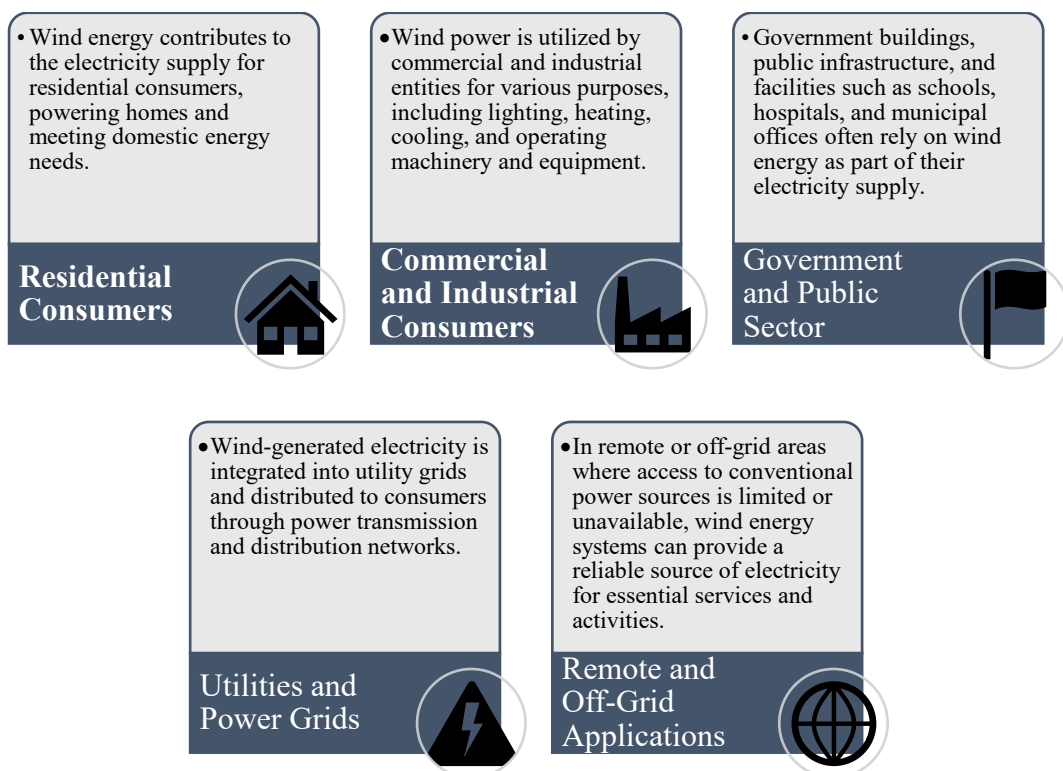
• Wind energy contributes to the electricity supply for residential consumers, powering homes and meeting domestic energy needs.

Residential Consumers

• Wind power is utilized by commercial and industrial entities for various purposes, including lighting, heating, cooling, and operating machinery and equipment.

Commercial and Industrial Consumers

• Government buildings, public infrastructure, and facilities such as schools, hospitals, and municipal offices often rely on wind energy as part of their electricity supply.

Government and Public Sector

• Wind-generated electricity is integrated into utility grids and distributed to consumers through power transmission and distribution networks.

Utilities and Power Grids

• In remote or off-grid areas where access to conventional power sources is limited or unavailable, wind energy systems can provide a reliable source of electricity for essential services and activities.

Remote and Off-Grid Applications